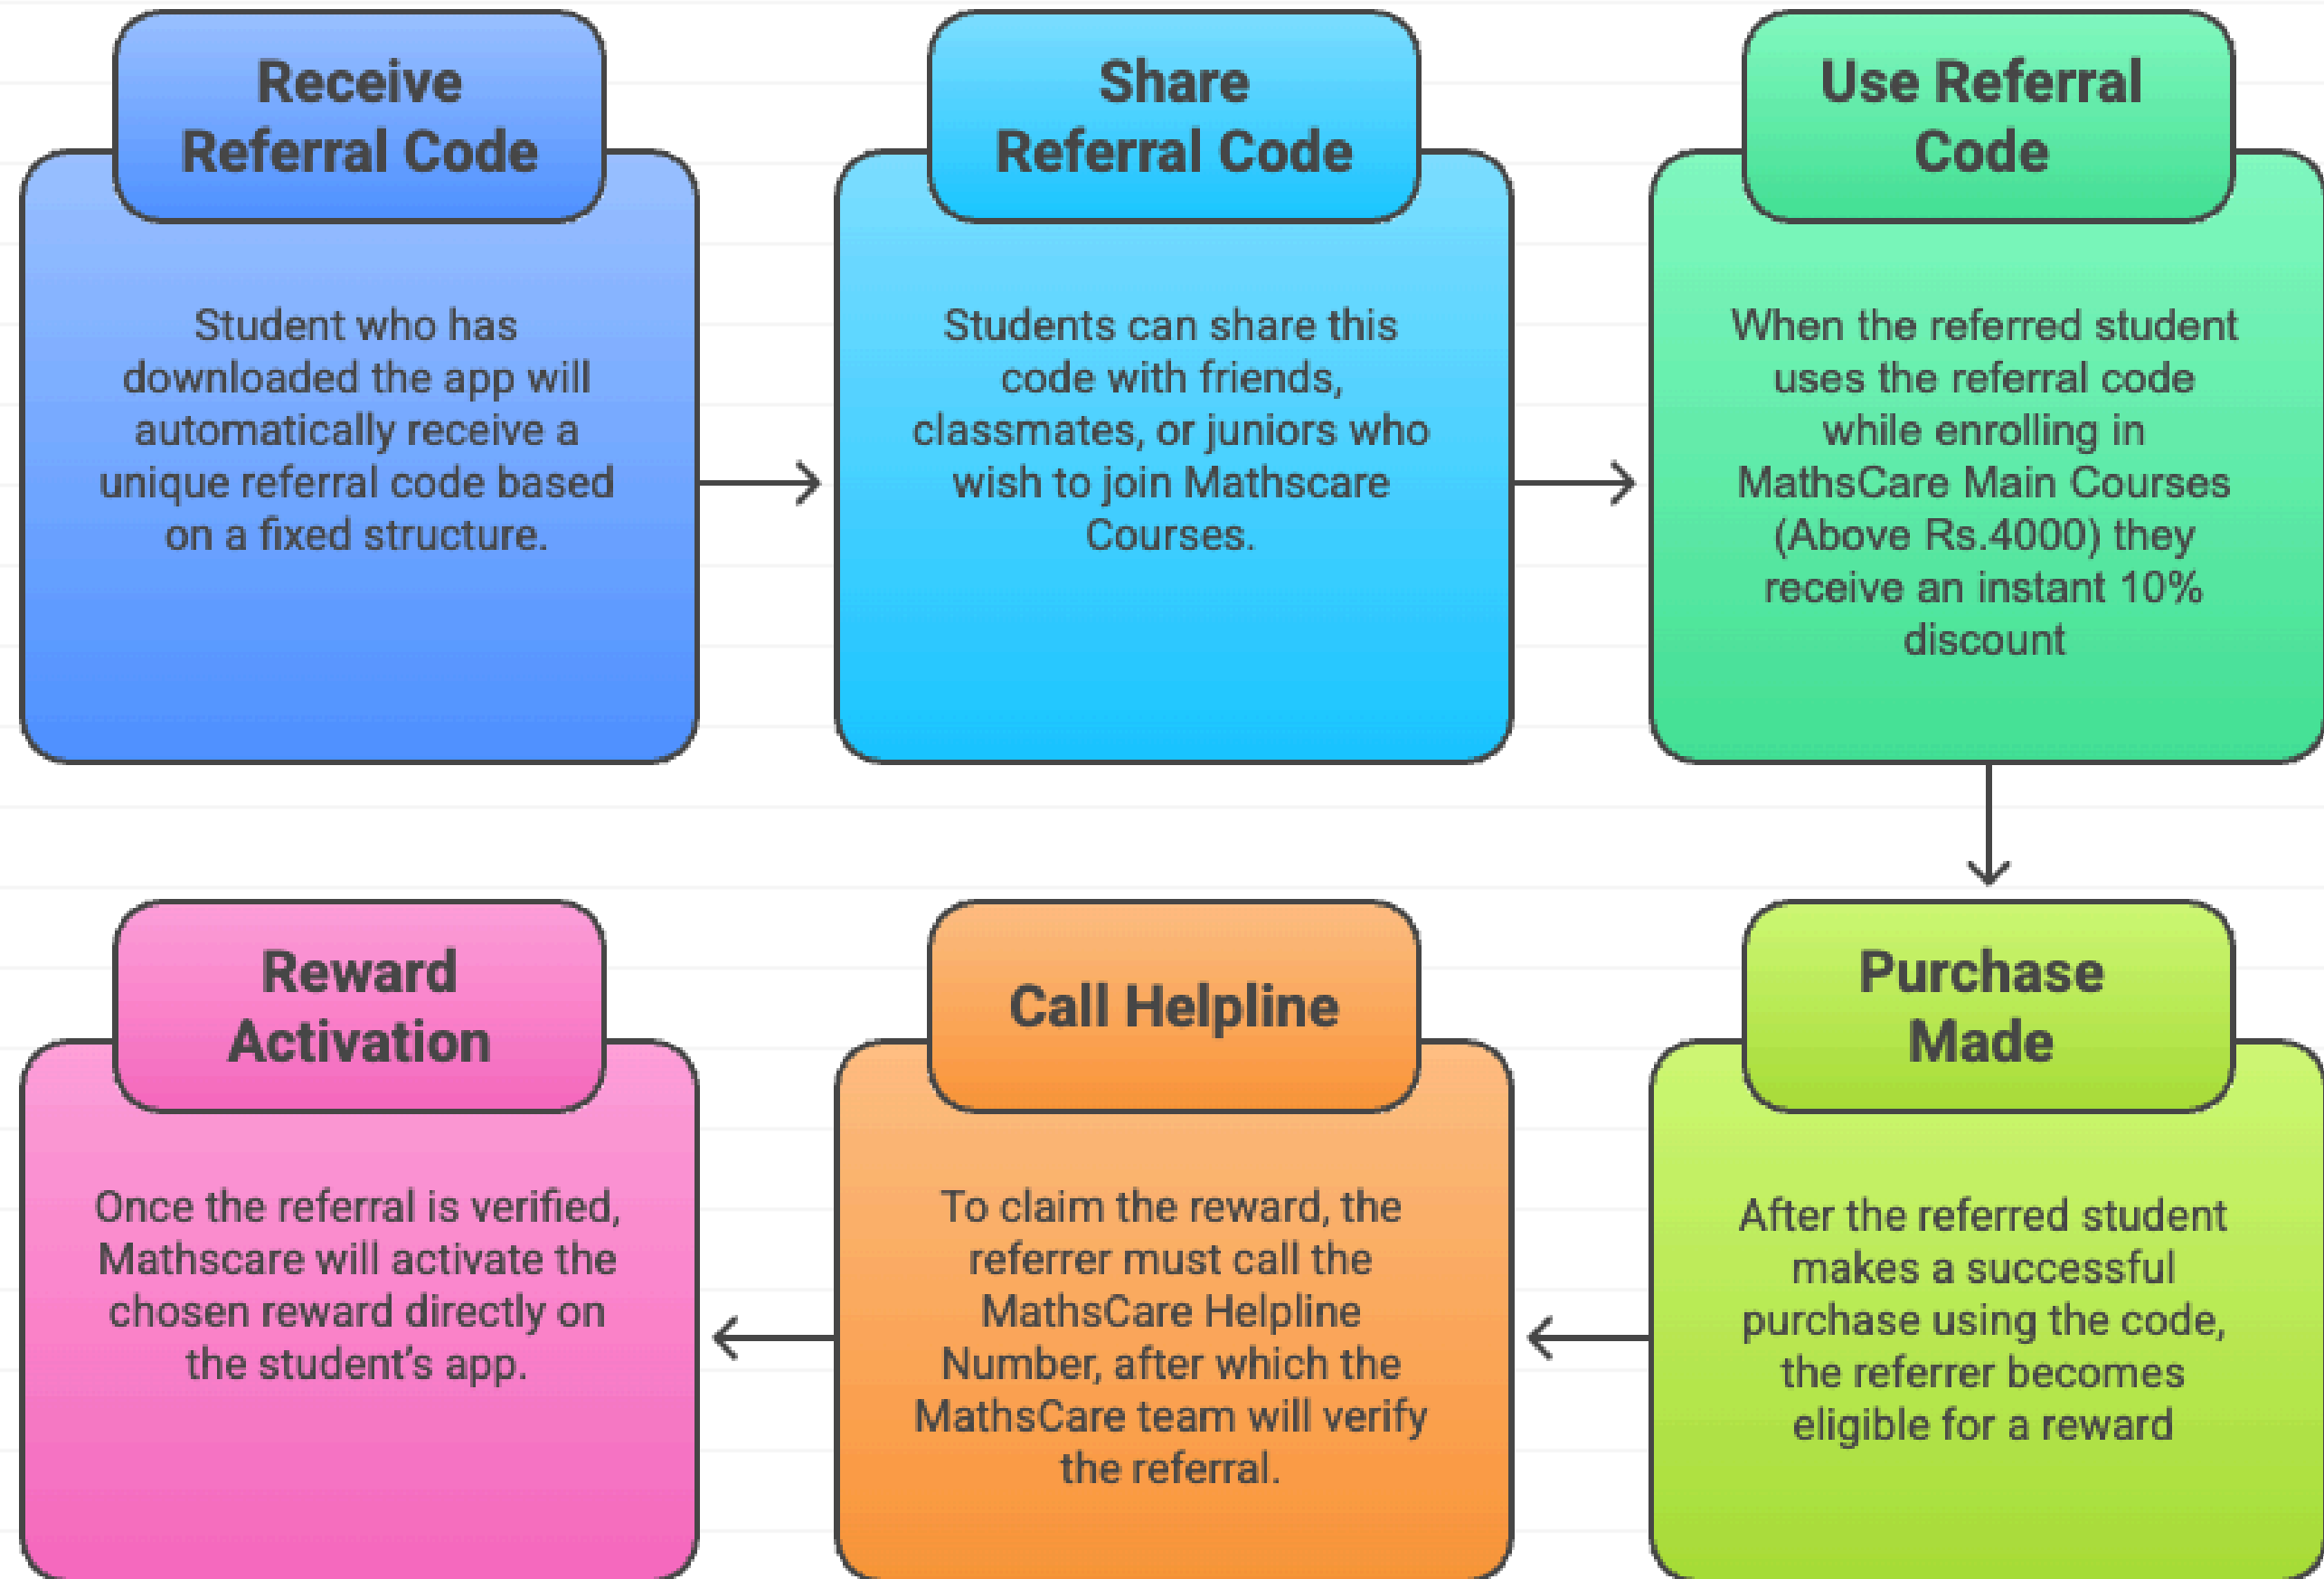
Receive Referral Code

Student who has downloaded the app will automatically receive a unique referral code based on a fixed structure.

Share Referral Code

Students can share this code with friends, classmates, or juniors who wish to join Mathscare Courses.

Use Referral Code

When the referred student uses the referral code while enrolling in MathsCare Main Courses (Above Rs.4000) they receive an instant 10% discount

Purchase Made

After the referred student makes a successful purchase using the code, the referrer becomes eligible for a reward

Call Helpline

To claim the reward, the referrer must call the MathsCare Helpline Number, after which the MathsCare team will verify the referral.

Reward Activation

Once the referral is verified, Mathscare will activate the chosen reward directly on the student's app.